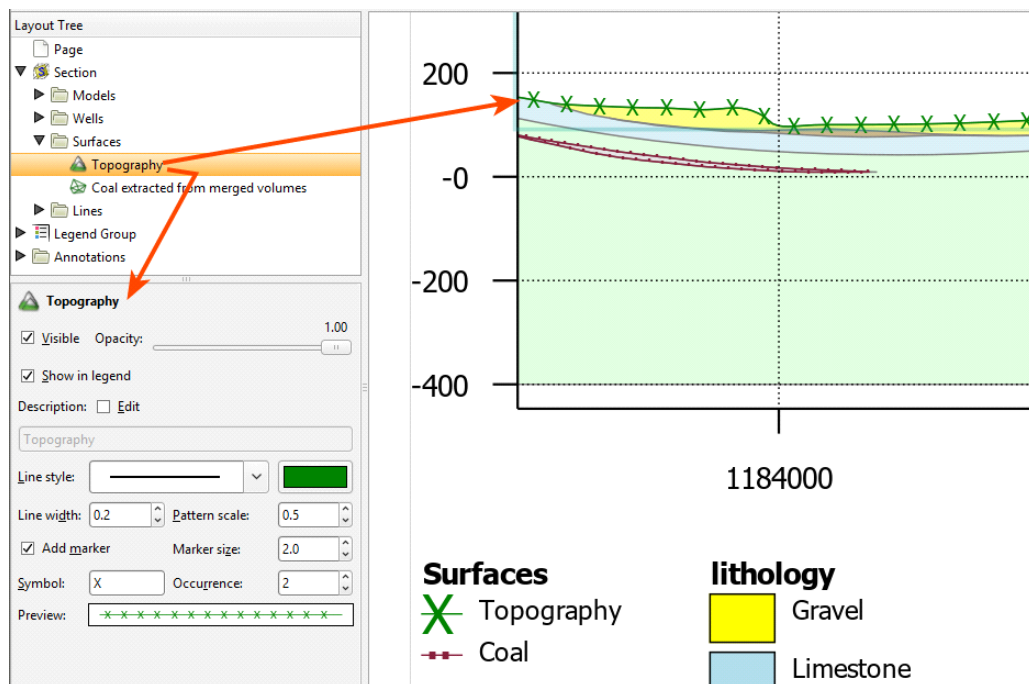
Layout Tree
Page
Section
Models
Wells
Surfaces
Topography
Coal extracted from merged volumes
Lines
Legend Group
Annotations

Topography
Visible Opacity: 1.00
Show in legend
Description: Edit
Topography
Line style:
Line width: 0.2 Pattern scale: 0.5
Add marker Marker size: 2.0
Symbol: X Occurrence: 2
Preview:

200
-0
-200
-400
1184000

Surfaces
Topography
Coal

lithology
Gravel
Limestone